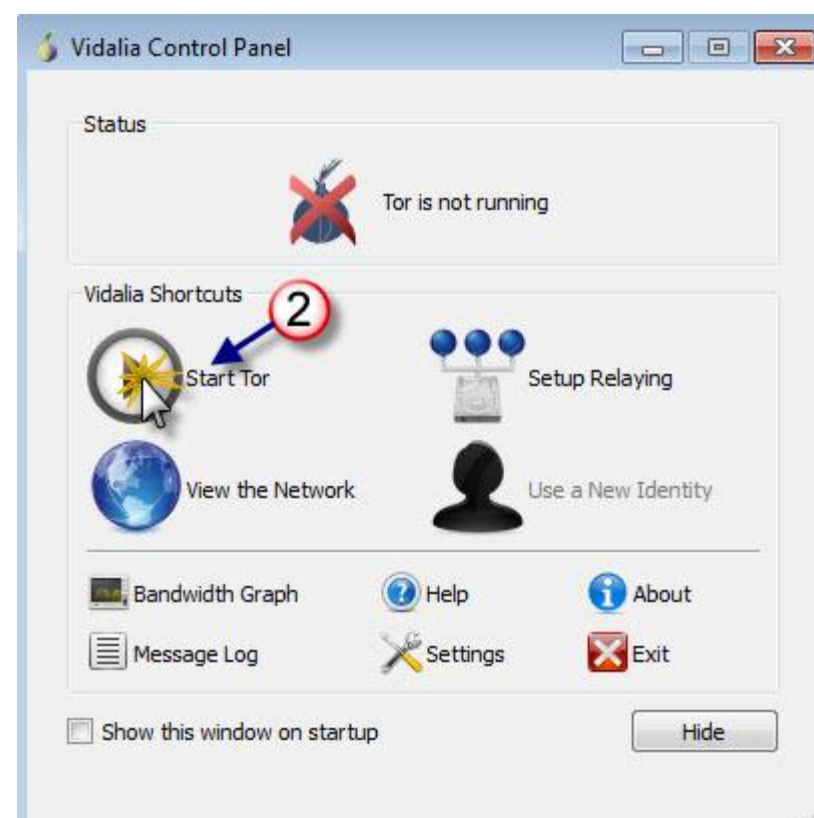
Vidalia Control Panel

Status

Tor is not running

Vidalia Shortcuts

2

Start Tor

Setup Relaying

View the Network

Use a New Identity

Bandwidth Graph

Help

About

Message Log

Settings

Exit

Show this window on startup

Hide